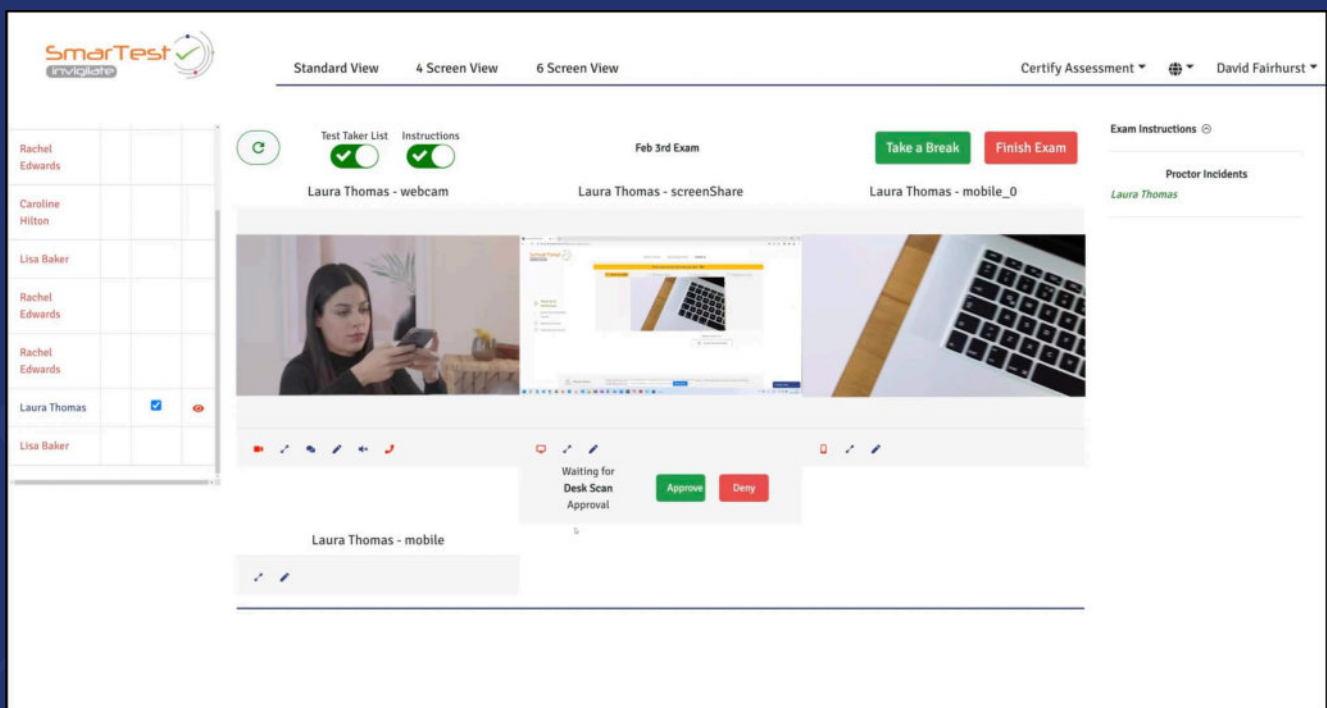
SmarTest
invigilate

Standard View 4 Screen View 6 Screen View

Certify Assessment David Fairhurst

Rachel Edwards
Caroline Hilton
Lisa Baker
Rachel Edwards
Rachel Edwards
Laura Thomas
Lisa Baker

Test Taker List Instructions

Feb 3rd Exam

Take a Break Finish Exam

Exam Instructions

Proctor Incidents
Laura Thomas

Laura Thomas - webcam

Laura Thomas - screenShare

Laura Thomas - mobile_0

Waiting for
Desk Scan
Approval

Approve Deny

Laura Thomas - mobile